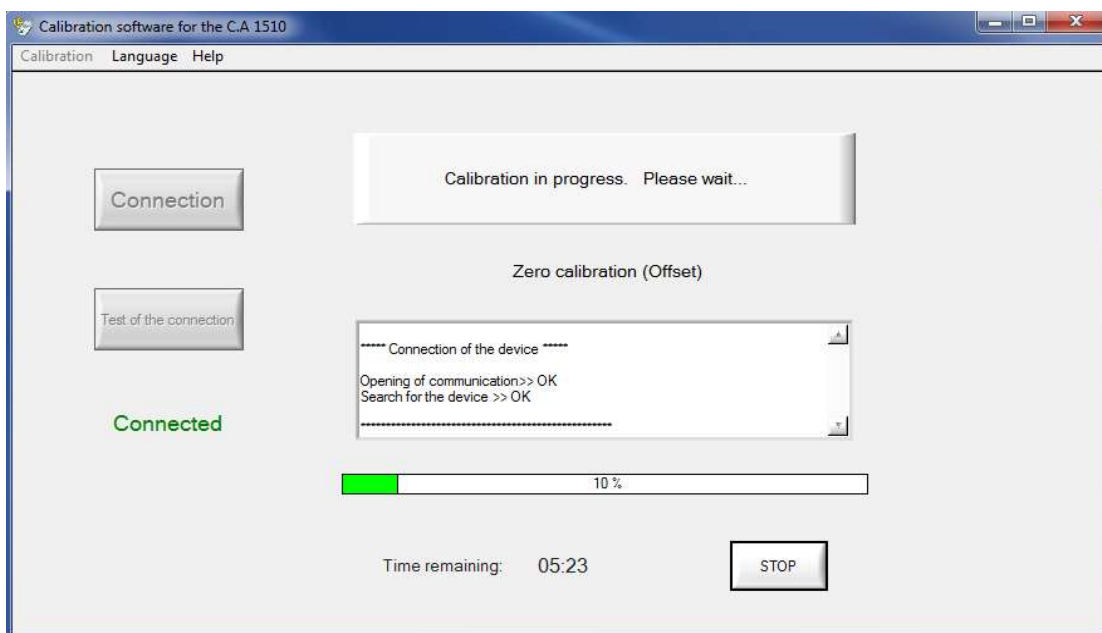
Calibration software for the C.A 1510

Calibration Language Help

Connection

Calibration in progress. Please wait...

Zero calibration (Offset)

Test of the connection

****** Connection of the device ******

Opening of communication>> OK
Search for the device >> OK

--------------------------------------------------------

Connected

10 %

Time remaining: 05:23

STOP